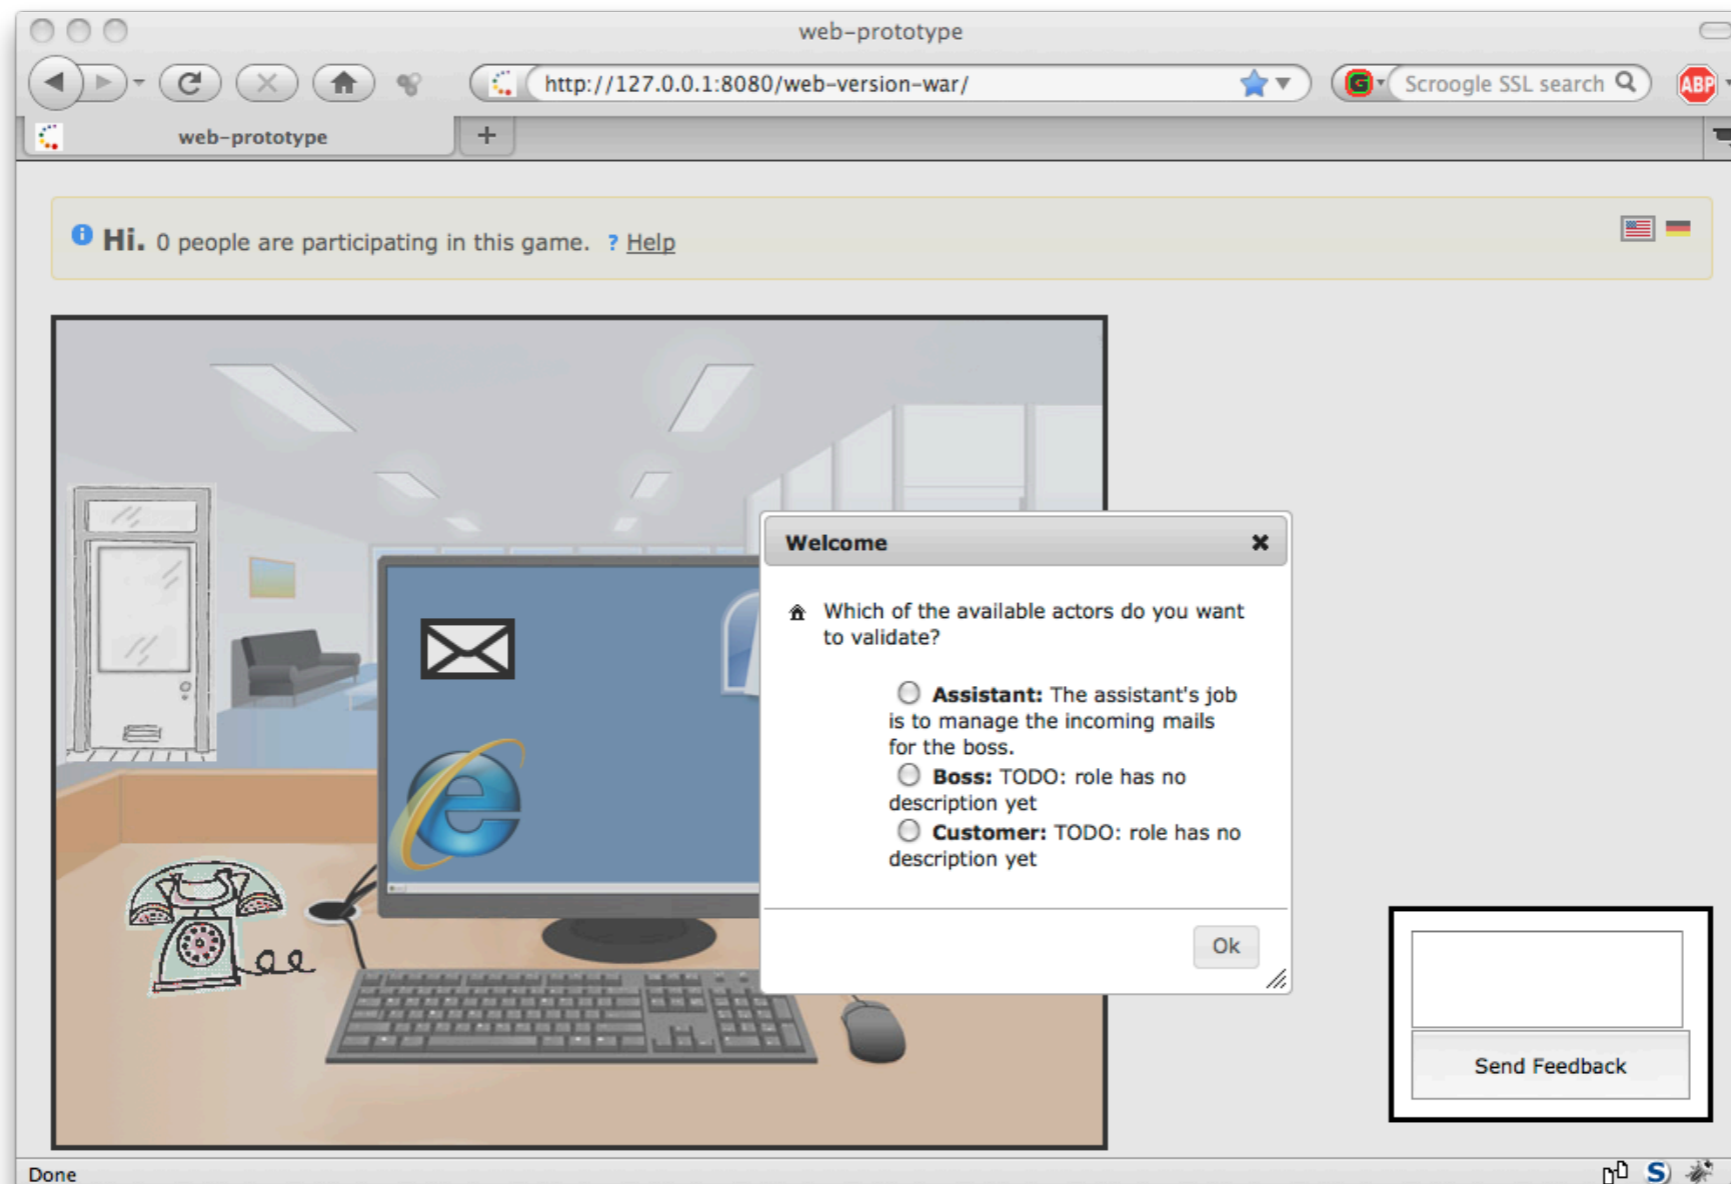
web-prototype

http://127.0.0.1:8080/web-version-war/

Scroogle SSL search

ABP

web-prototype

+

Hi. 0 people are participating in this game. ? Help

Welcome

Which of the available actors do you want to validate?

Assistant: The assistant's job is to manage the incoming mails for the boss.

Boss: TODO: role has no description yet

Customer: TODO: role has no description yet

Ok

Send Feedback

Done

S